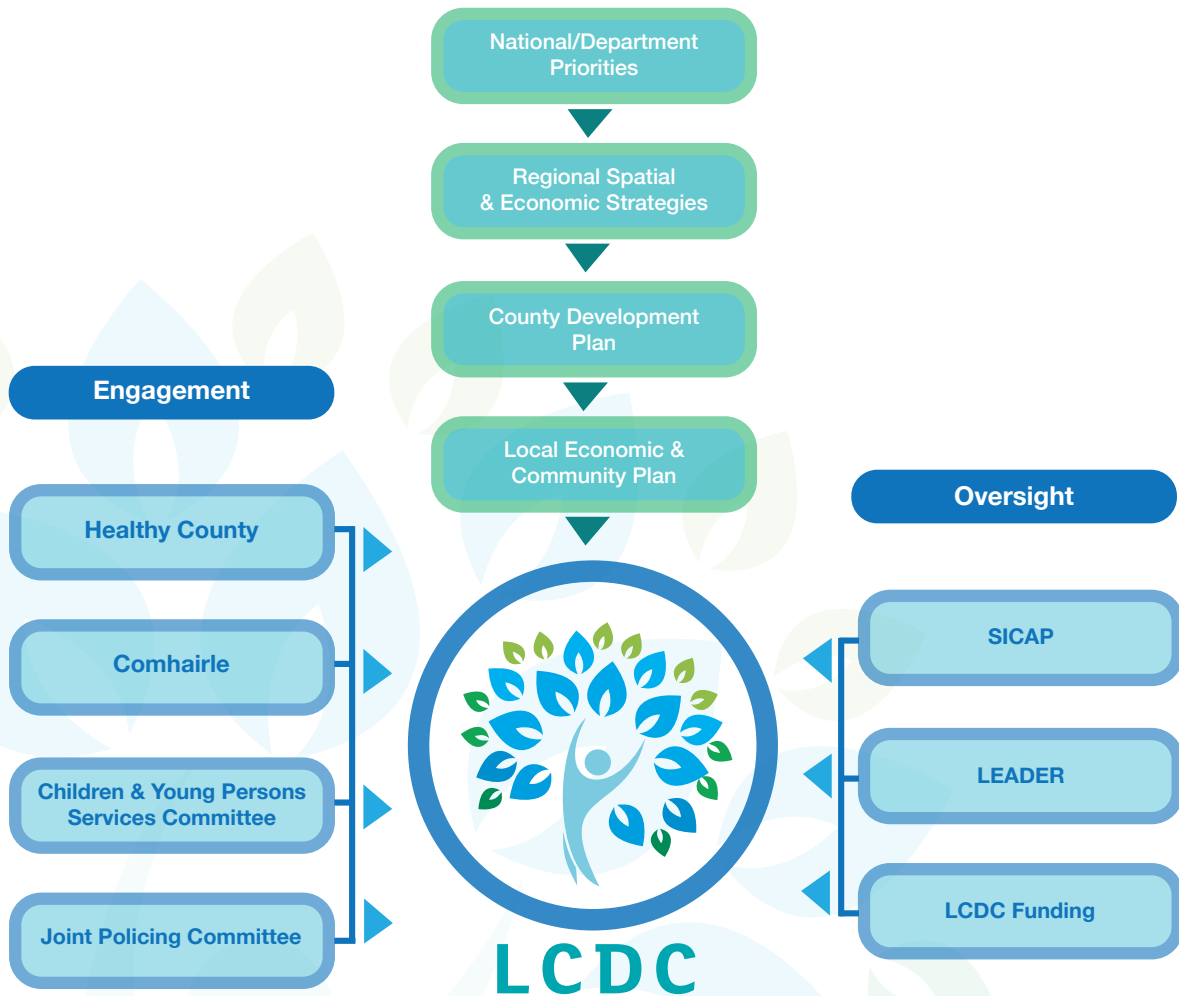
National/Department Priorities

Regional Spatial & Economic Strategies

County Development Plan

Local Economic & Community Plan

Engagement

Healthy County

Comhairle

Children & Young Persons Services Committee

Joint Policing Committee

Oversight

SICAP

LEADER

LCDC Funding

LCDC